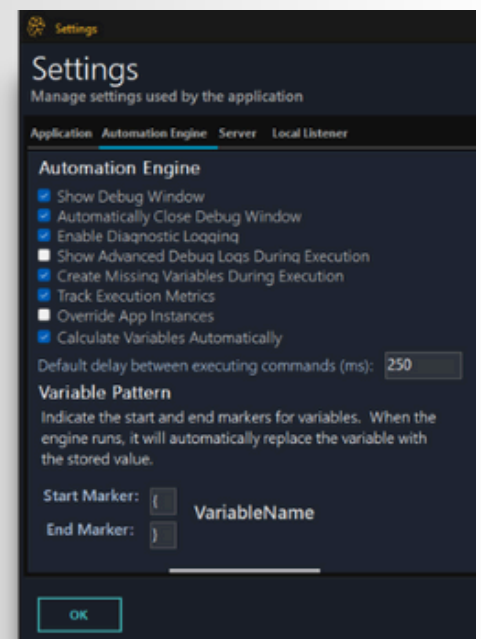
Settings

Settings
Manage settings used by the application

Application Automation Engine Server Local Listener

Automation Engine
Show Debug Window
Automatically Close Debug Window
Enable Diagnostic Logging
Show Advanced Debug Logs During Execution
Create Missing Variables During Execution
Track Execution Metrics
Override App Instances
Calculate Variables Automatically

Default delay between executing commands (ms): 250

Variable Pattern
Indicate the start and end markers for variables. When the engine runs, it will automatically replace the variable with the stored value.

Start Marker: {
End Marker: }
VariableName

OK